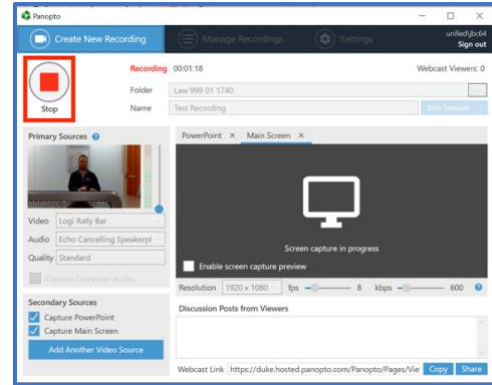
Panopto

Create New Recording

Manage Recordings

Settings

unified\jbc64
Sign out

Stop

Recording 00:01:18

Webcast Viewers: 0

Folder Law 999 01 1740

Name Test Recording

Join Session

Primary Sources

Video Logi Rally Bar

Audio Echo Cancelling Speakerpl

Quality Standard

Capture Computer Audio

Secondary Sources

Capture PowerPoint

Capture Main Screen

Add Another Video Source

PowerPoint ×

Main Screen ×

Screen capture in progress

Enable screen capture preview

Resolution 1920 x 1080 fps 8 kbps 600

Discussion Posts from Viewers

Webcast Link https://duke.hosted.panopto.com/Panopto/Pages/Vie

Copy

Share